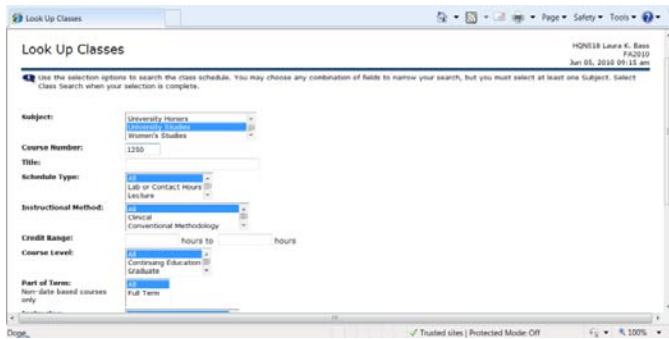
Look Up Classes

Page ▾ Safety ▾ Tools ▾

Look Up Classes

HQN518 Laura K. Bass
FA2010
Jun 05, 2010 09:15 am

Use the selection options to search the class schedule. You may choose any combination of fields to narrow your search, but you must select at least one Subject. Select Class Search when your selection is complete.

Subject:
University Honors
University Studies
Women's Studies

Course Number: 1250

Title:

Schedule Type:
All
Lab or Contact Hours
Lecture

Instructional Method:
All
Clinical
Conventional Methodology

Credit Range: hours to hours

Course Level:
All
Continuing Education
Graduate

Part of Term:
Non-date based courses only
All
Full Term

Done

Trusted sites | Protected Mode: Off

100%